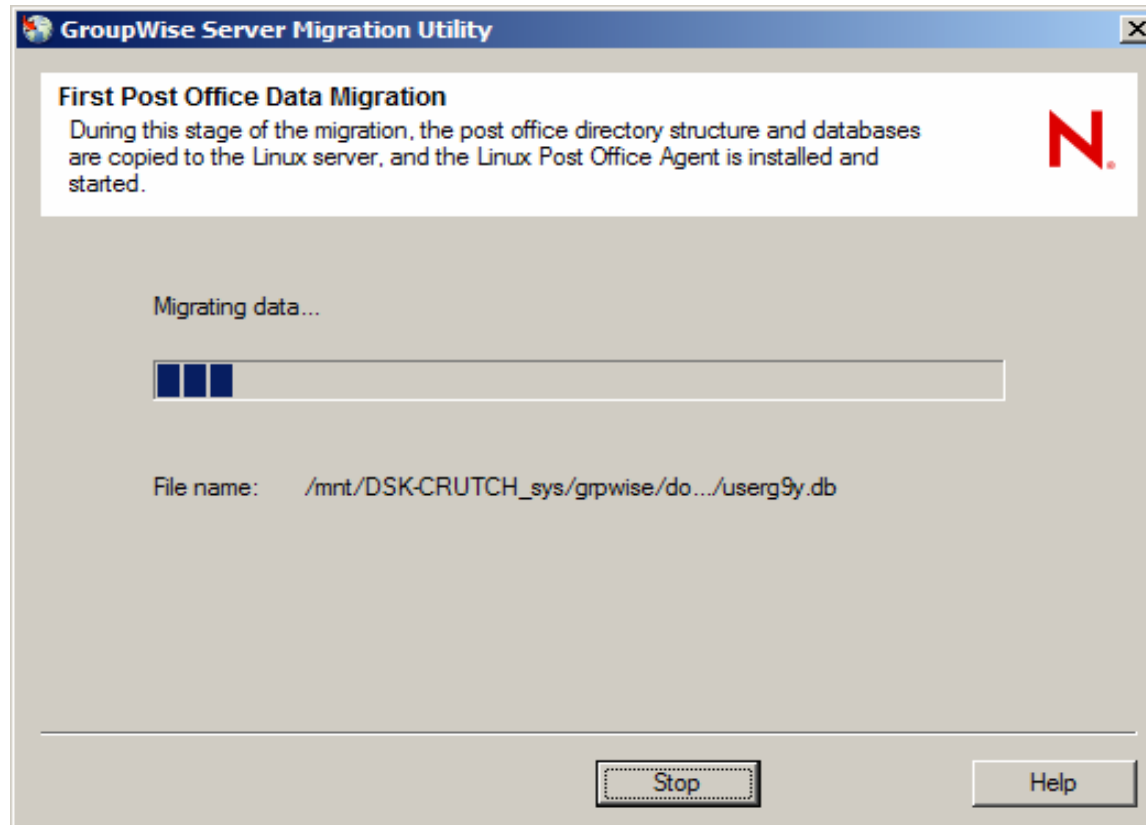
GroupWise Server Migration Utility

First Post Office Data Migration
During this stage of the migration, the post office directory structure and databases are copied to the Linux server, and the Linux Post Office Agent is installed and started.

N.

Migrating data...

File name: /mnt/DSK-CRUTCH_sys/grpwise/do.../userg9y.db

Stop

Help